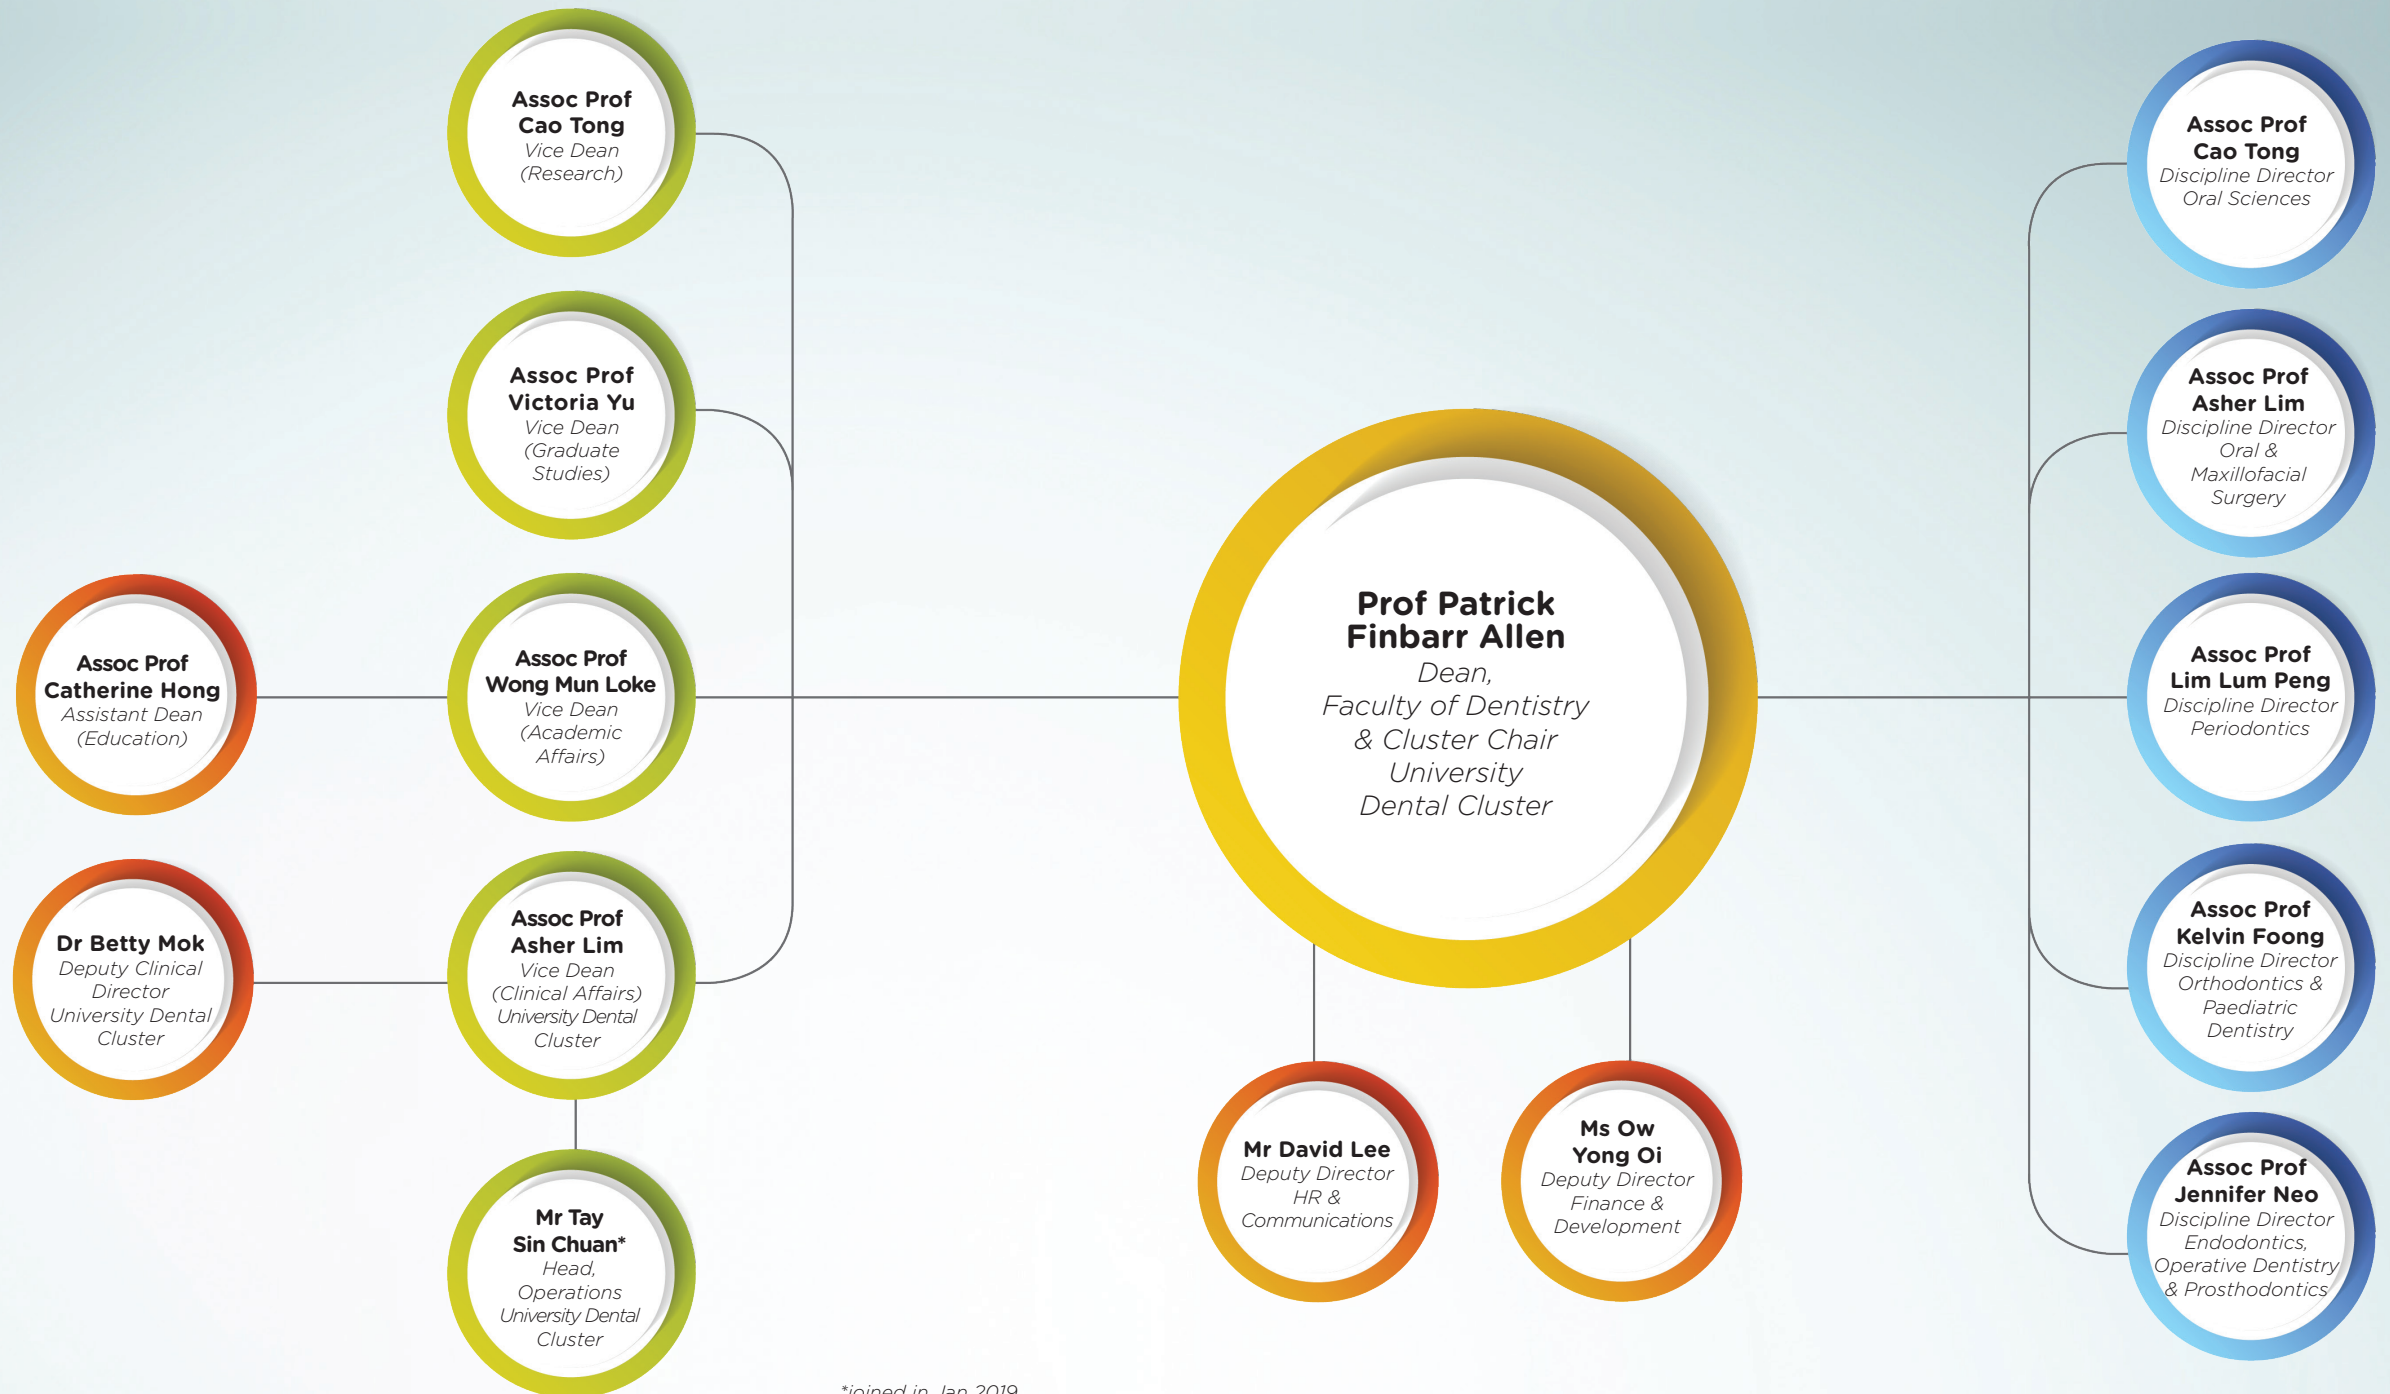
Assoc Prof Cao Tong
Vice Dean (Research)

Assoc Prof Victoria Yu
Vice Dean (Graduate Studies)

Assoc Prof Catherine Hong
Assistant Dean (Education)

Assoc Prof Wong Mun Loke
Vice Dean (Academic Affairs)

Dr Betty Mok
Deputy Clinical Director University Dental Cluster

Assoc Prof Asher Lim
Vice Dean (Clinical Affairs) University Dental Cluster

Mr Tay Sin Chuan*
Head, Operations University Dental Cluster

Prof Patrick Finbarr Allen
Dean, Faculty of Dentistry & Cluster Chair University Dental Cluster

Mr David Lee
Deputy Director HR & Communications

Ms Ow Yong Oi
Deputy Director Finance & Development

Assoc Prof Cao Tong
Discipline Director Oral Sciences

Assoc Prof Asher Lim
Discipline Director Oral & Maxillofacial Surgery

Assoc Prof Lim Lum Peng
Discipline Director Periodontics

Assoc Prof Kelvin Foong
Discipline Director Orthodontics & Paediatric Dentistry

Assoc Prof Jennifer Neo
Discipline Director Endodontics, Operative Dentistry & Prosthodontics

*joined in Jan 2019